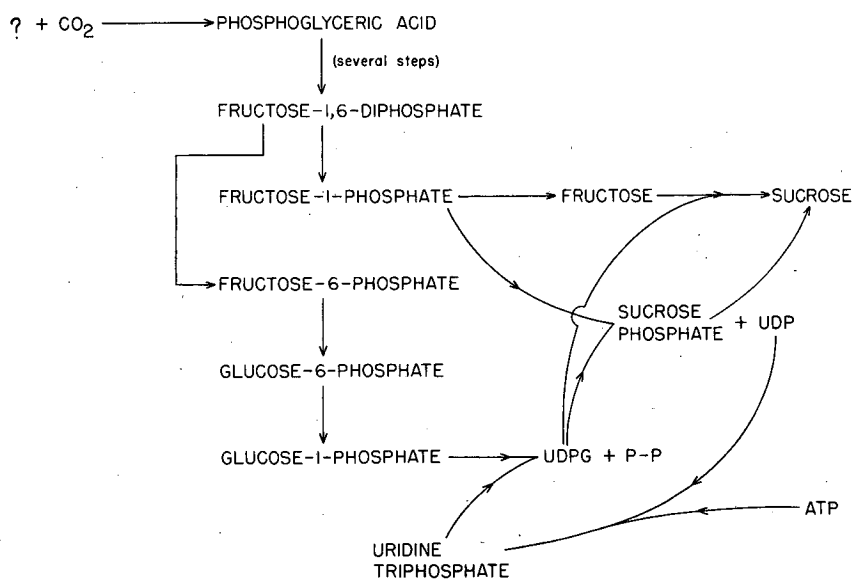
? + $CO_2$ PHOSPHOGLYCERIC ACID

(several steps)

FRUCTOSE-1,6-DIPHOSPHATE

FRUCTOSE-1-PHOSPHATE FRUCTOSE SUCROSE

FRUCTOSE-6-PHOSPHATE

SUCROSE PHOSPHATE + UDP

GLUCOSE-6-PHOSPHATE

GLUCOSE-1-PHOSPHATE UDPG + P-P

ATP

URIDINE TRIPHOSPHATE